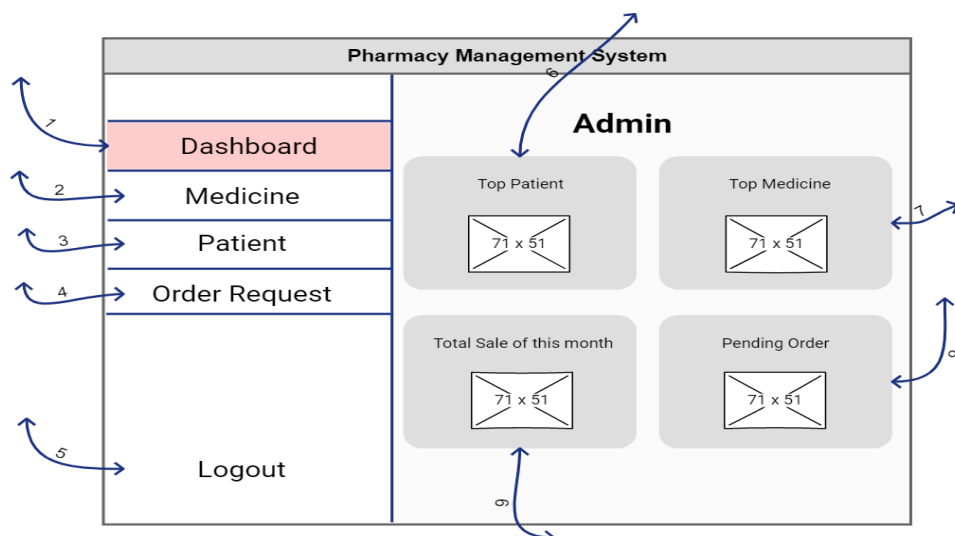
Pharmacy Management System

1
Dashboard
2
Medicine
3
Patient
4
Order Request
5
Logout

6
Admin

Top Patient
71 x 51

Top Medicine
71 x 51
7

Total Sale of this month
71 x 51
9

Pending Order
71 x 51
8